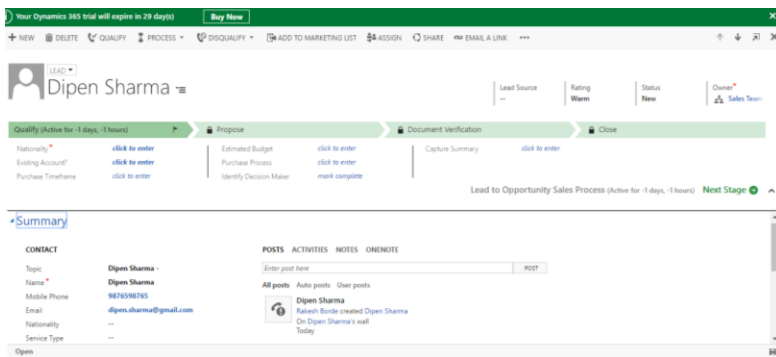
Your Dynamics 365 trial will expire in 29 day(s) Buy Now

+ NEW DELETE QUALIFY PROCESS DISQUALIFY ADD TO MARKETING LIST ASSIGN SHARE EMAIL A LINK •••

LEAD
Dipen Sharma

Lead Source
--

Rating
Warm

Status
New

Owner*
Sales Team

Qualify (Active for -1 days, -1 hours)

Propose

Document Verification

Close

Nationality* click to enter
Existing Account? click to enter
Purchase Timeframe click to enter

Estimated Budget click to enter
Purchase Process click to enter
Identify Decision Maker mark complete

Capture Summary click to enter

Lead to Opportunity Sales Process (Active for -1 days, -1 hours) Next Stage

Summary

CONTACT

Topic Dipen Sharma -
Name* Dipen Sharma
Mobile Phone 9876598765
Email dipen.sharma@gmail.com
Nationality --
Service Type --

POSTS ACTIVITIES NOTES ONENOTE

Enter post here
POST

All posts Auto posts User posts

Dipen Sharma
Rakesh Borde created Dipen Sharma
On Dipen Sharma's wall
Today

Open